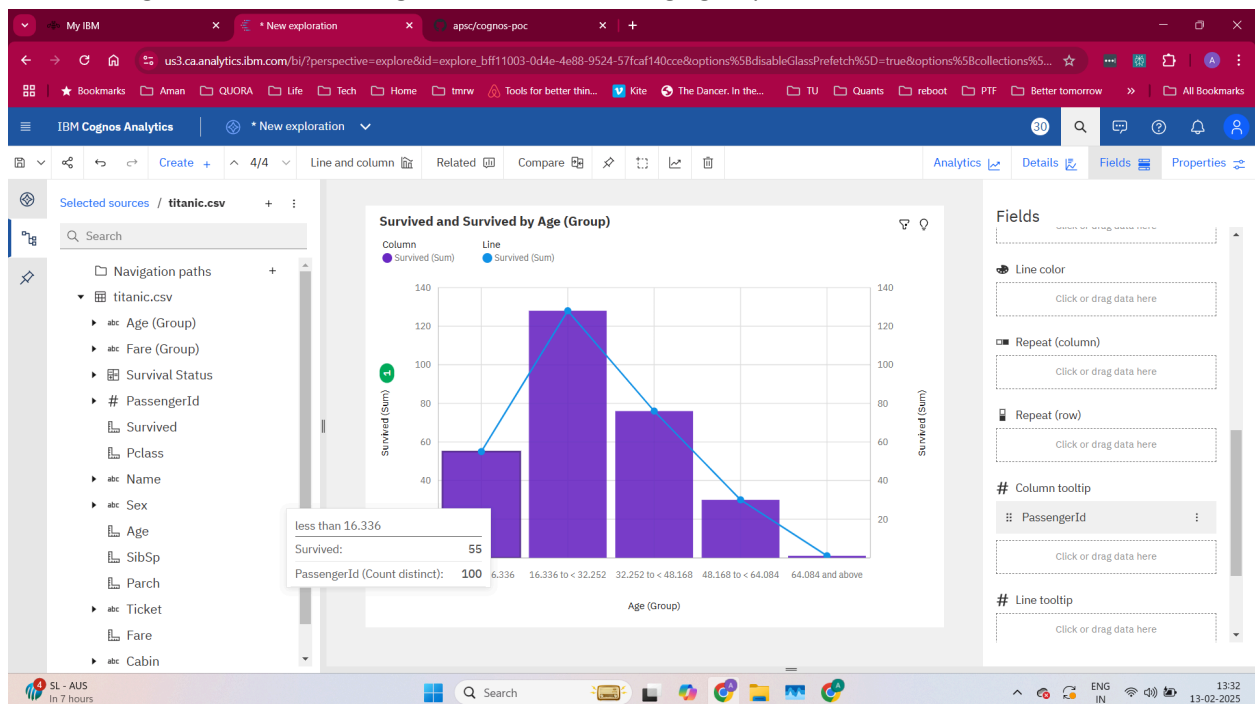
My IBM
* New exploration
apsc/cognos-poc
us3.ca.analytics.ibm.com/bi/?perspective=explore&id=explore_bff11003-0d4e-4e88-9524-57fcaf140cce&options%5BdisableGlassPrefetch%5D=true&options%5Bcollections%5...
Bookmarks Aman QUORA Life Tech Home tmrw Tools for better thin... Kite The Dancer. In the... TU Quants reboot PTF Better tomorrow » All Bookmarks
IBM Cognos Analytics * New exploration
30
Create + 4/4 Line and column Related Compare Analytics Details Fields Properties
Selected sources / titanic.csv
Search
Navigation paths
titanic.csv
Age (Group)
Fare (Group)
Survival Status
PassengerId
Survived
Pclass
Name
Sex
Age
SibSp
Parch
Ticket
Fare
Cabin
Survived and Survived by Age (Group)
Column
Survived (Sum)
Line
Survived (Sum)
140
120
100
80
60
40
20
Survived (Sum)
1
less than 16.336
Survived: 55
PassengerId (Count distinct): 100
16.336 16.336 to < 32.252 32.252 to < 48.168 48.168 to < 64.084 64.084 and above
Age (Group)
Fields
Click or drag data here
Line color
Click or drag data here
Repeat (column)
Click or drag data here
Repeat (row)
Click or drag data here
Column tooltip
PassengerId
Click or drag data here
Line tooltip
Click or drag data here
SL - AUS
In 7 hours
Search
ENG IN
13:32
13-02-2025